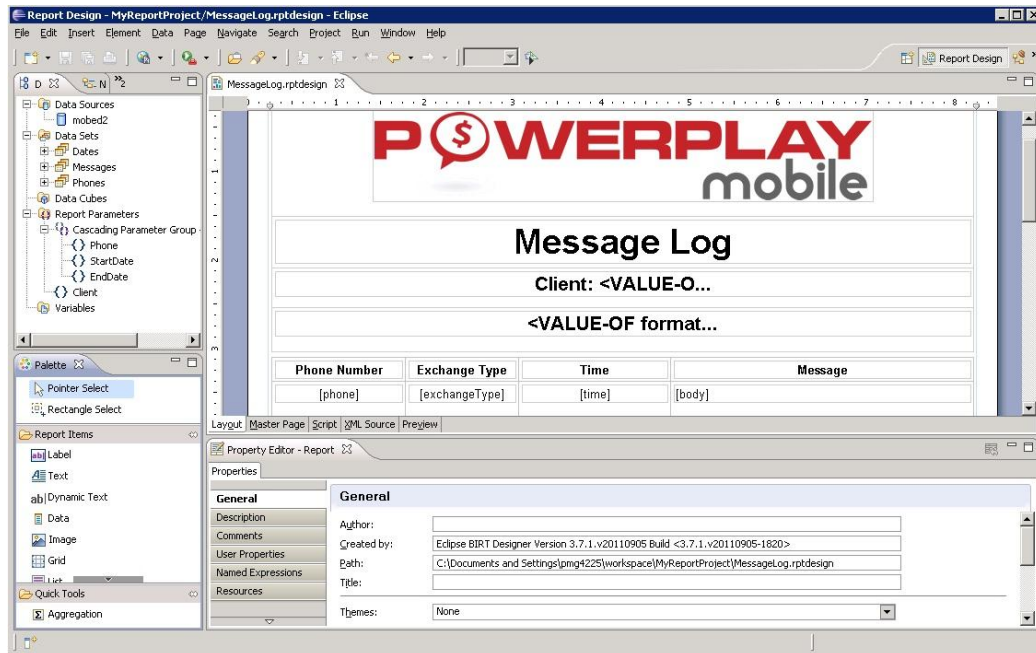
Report Design - MyReportProject/MessageLog.rptdesign - Eclipse

File Edit Insert Element Data Page Navigate Search Project Run Window Help

Report Design

D N »2

Data Sources
mobed2
Data Sets
Dates
Messages
Phones
Data Cubes
Report Parameters
Cascading Parameter Group
Phone
StartDate
EndDate
Client
Variables

Palette
Pointer Select
Rectangle Select
Report Items
Label
Text
Dynamic Text
Data
Image
Grid
List
Quick Tools
Aggregation

MessageLog.rptdesign

1 2 3 4 5 6 7 8

POWERPLAY mobile

Message Log

Client: <VALUE-O...

<VALUE-OF format...

| Phone Number | Exchange Type | Time | Message |
|---|---|---|---|
| [phone] | [exchangeType] | [time] | [body] |

Layout Master Page Script XML Source Preview

Property Editor - Report

Properties

General
Description
Comments
User Properties
Named Expressions
Resources

General

Author:
Created by: Eclipse BIRT Designer Version 3.7.1.v20110905 Build <3.7.1.v20110905-1820>
Path: C:\Documents and Settings\pmg4225\workspace\MyReportProject\MessageLog.rptdesign
Title:
Themes: None